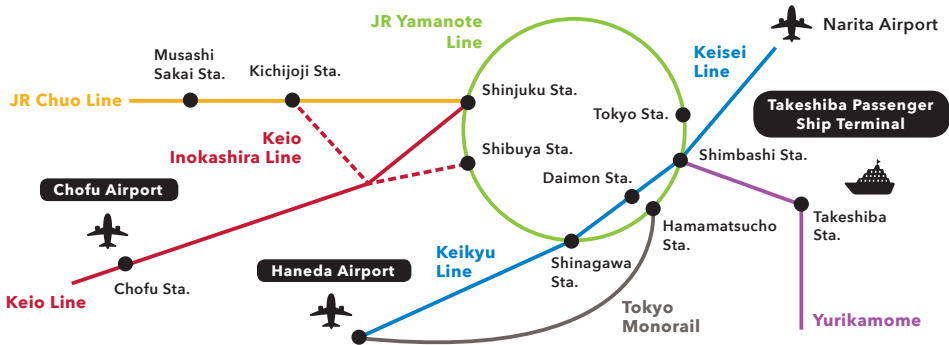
JR Yamanote Line

Narita Airport

Musashi Sakai Sta.

Kichijoji Sta.

Keisei Line

JR Chuo Line

Shinjuku Sta.

Tokyo Sta.

Takeshiba Passenger Ship Terminal

Keio Inokashira Line

Shibuya Sta.

Shimbashi Sta.

Chofu Airport

Daimon Sta.

Hamamatsucho Sta.

Takeshiba Sta.

Keikyu Line

Haneda Airport

Shinagawa Sta.

Chofu Sta.

Keio Line

Tokyo Monorail

Yurikamome